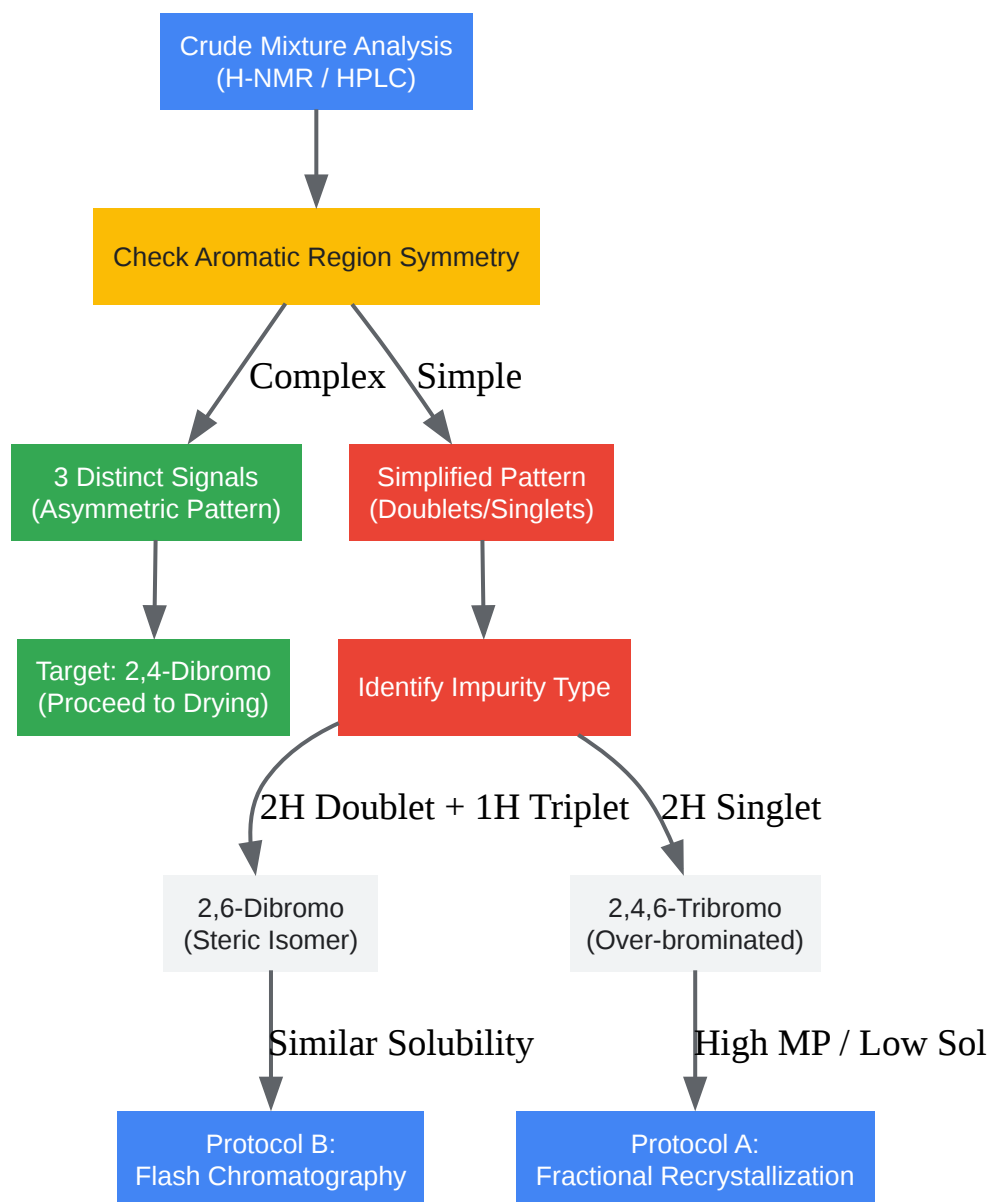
Crude Mixture Analysis
(H-NMR / HPLC)

Check Aromatic Region Symmetry

Complex

Simple

3 Distinct Signals
(Asymmetric Pattern)

Simplified Pattern
(Doublets/Singlets)

Target: 2,4-Dibromo
(Proceed to Drying)

Identify Impurity Type

2H Doublet + 1H Triplet

2H Singlet

2,6-Dibromo
(Steric Isomer)

2,4,6-Tribromo
(Over-brominated)

Similar Solubility

High MP / Low Sol

Protocol B:
Flash Chromatography

Protocol A:
Fractional Recrystallization